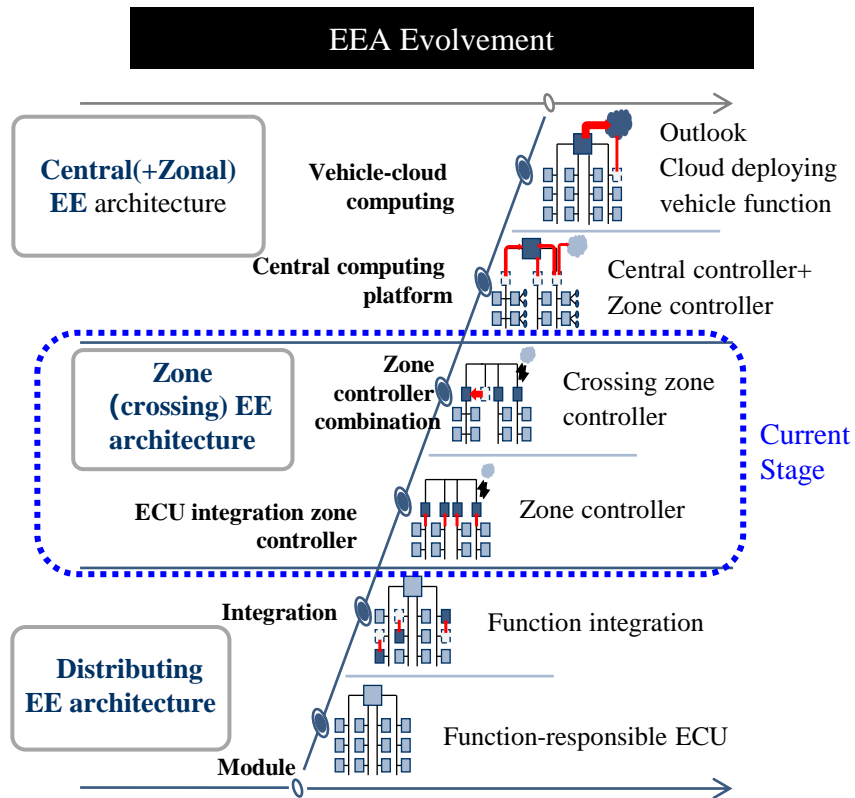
EEA Evolvement

Central(+Zonal) EE architecture

Vehicle-cloud computing

Outlook
Cloud deploying vehicle function

Central computing platform

Central controller+ Zone controller

Zone (crossing) EE architecture

Zone controller combination

Crossing zone controller

Current Stage

ECU integration zone controller

Zone controller

Integration

Function integration

Distributing EE architecture

Function-responsible ECU

Module